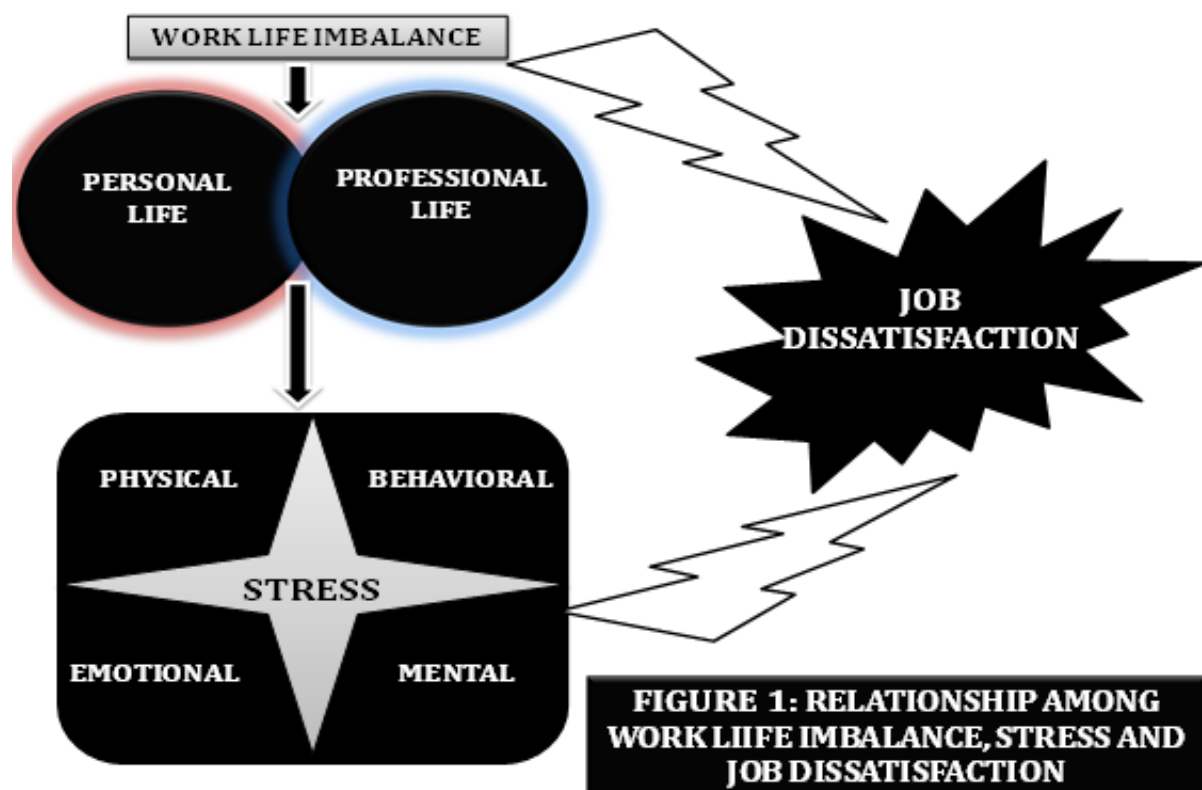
WORK LIFE IMBALANCE

PERSONAL LIFE

PROFESSIONAL LIFE

JOB DISSATISFACTION

PHYSICAL

BEHAVIORAL

STRESS

EMOTIONAL

MENTAL

FIGURE 1: RELATIONSHIP AMONG WORK LIIFE IMBALANCE, STRESS AND JOB DISSATISFACTION